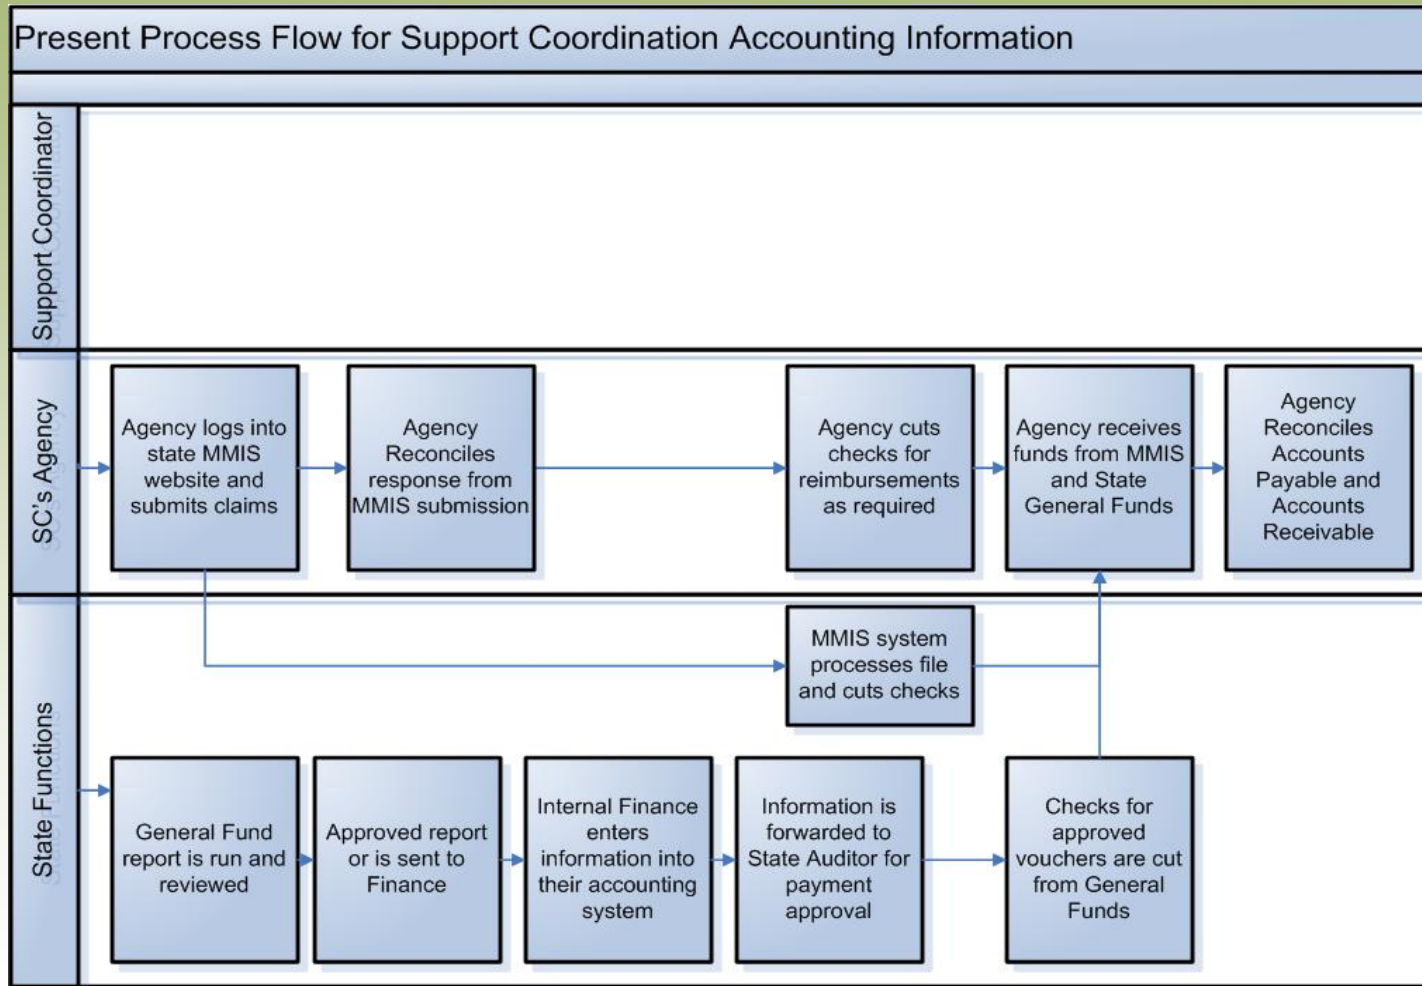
Present Process Flow for Support Coordination Accounting Information

Support Coordinator

SC's Agency

Agency logs into state MMIS website and submits claims

Agency Reconciles response from MMIS submission

Agency cuts checks for reimbursements as required

Agency receives funds from MMIS and State General Funds

Agency Reconciles Accounts Payable and Accounts Receivable

State Functions

MMIS system processes file and cuts checks

General Fund report is run and reviewed

Approved report or is sent to Finance

Internal Finance enters information into their accounting system

Information is forwarded to State Auditor for payment approval

Checks for approved vouchers are cut from General Funds